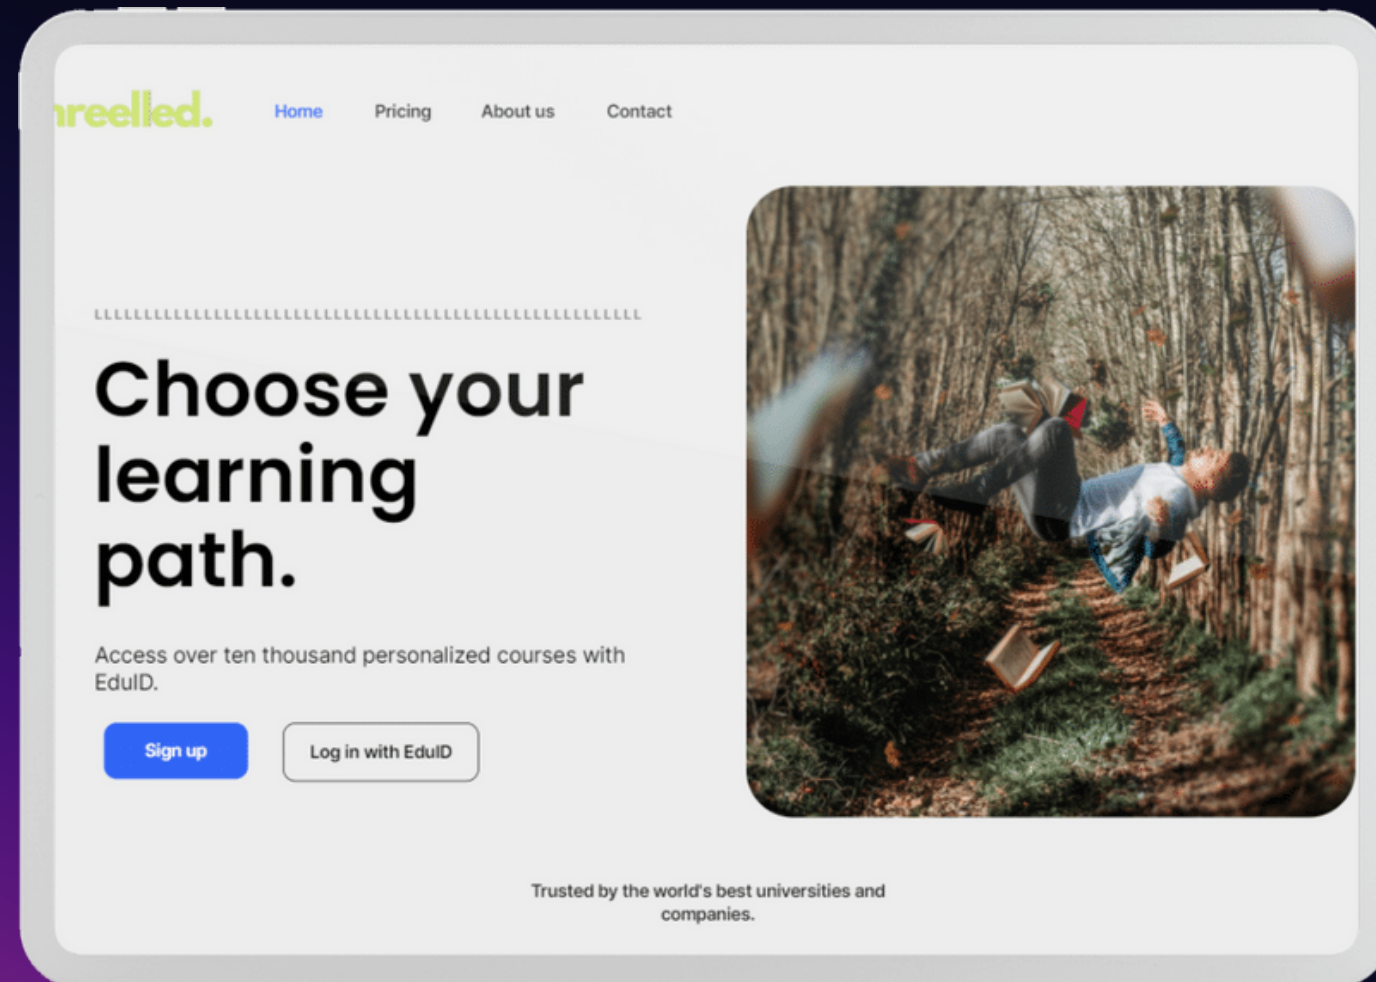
nreelled.

Home Pricing About us Contact

Choose your learning path.

Access over ten thousand personalized courses with EduID.

Sign up

Log in with EduID

Trusted by the world's best universities and companies.